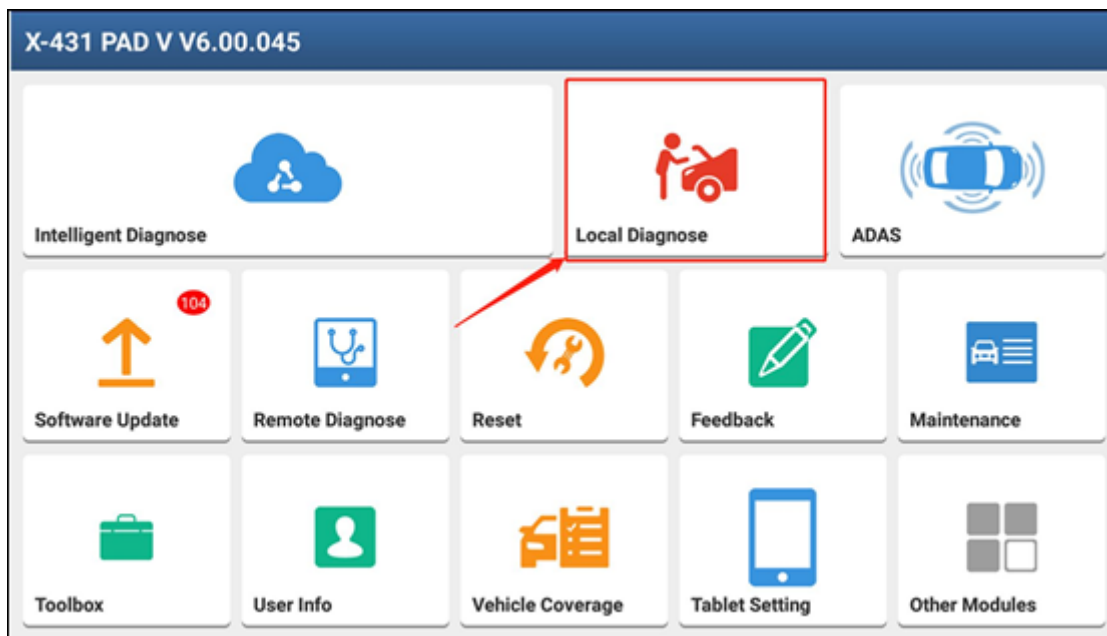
X-431 PAD V V6.00.045

Intelligent Diagnose

Local Diagnose

ADAS

104

Software Update

Remote Diagnose

Reset

Feedback

Maintenance

Toolbox

User Info

Vehicle Coverage

Tablet Setting

Other Modules